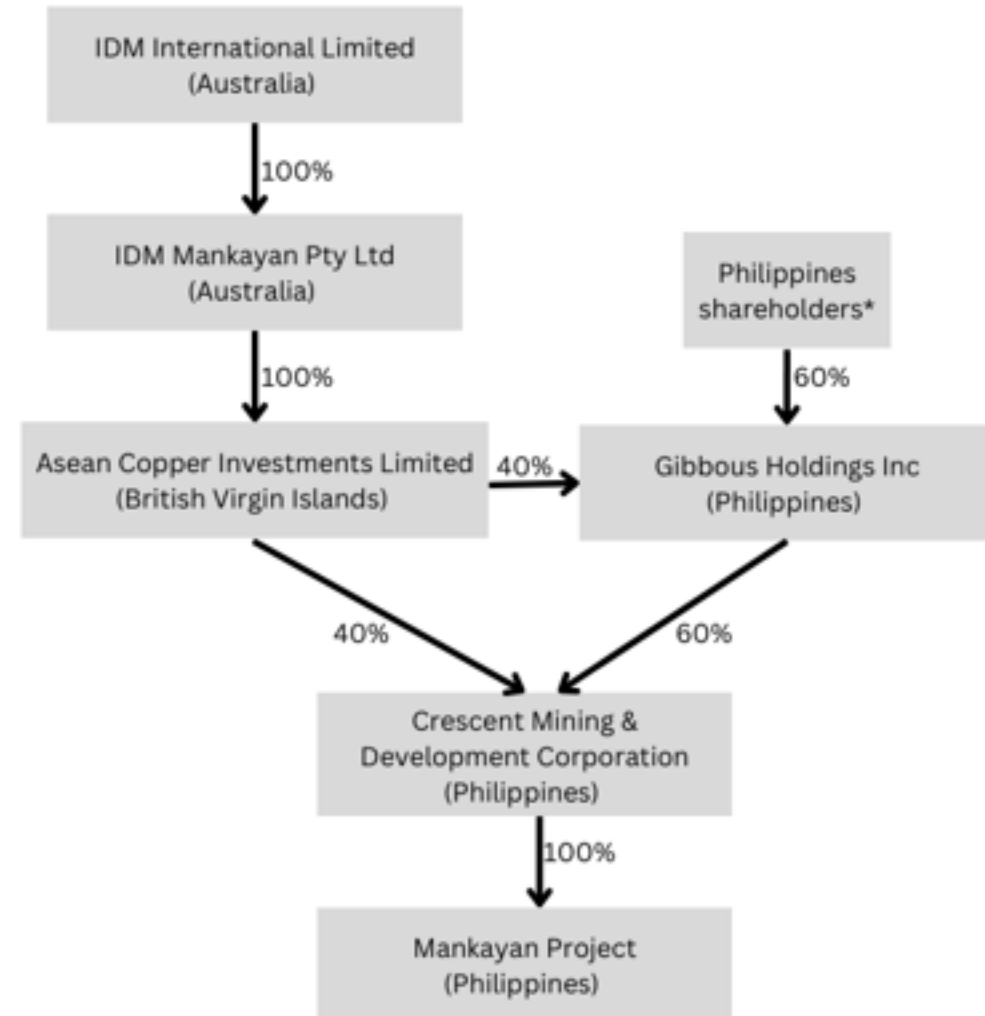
IDM International Limited
(Australia)

100%

IDM Mankayan Pty Ltd
(Australia)

Philippines
shareholders*

100%

60%

Asean Copper Investments Limited
(British Virgin Islands)

40%

Gibbous Holdings Inc
(Philippines)

40%

60%

Crescent Mining &
Development Corporation
(Philippines)

100%

Mankayan Project
(Philippines)